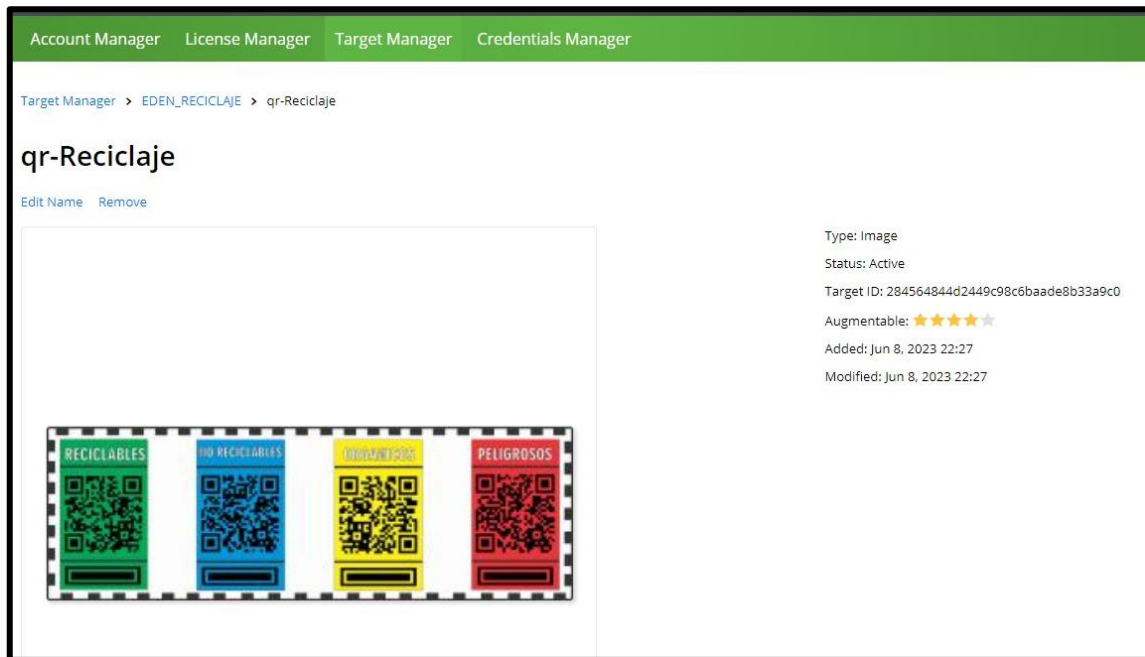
Account Manager License Manager Target Manager Credentials Manager

Target Manager > EDEN_RECICLAJE > qr-Reciclaje

qr-Reciclaje

Edit Name Remove

RECICLABLES
NO RECICLABLES
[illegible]
PELIGROSOS

Type: Image
Status: Active
Target ID: 284564844d2449c98c6baade8b33a9c0
Augmentable:
Added: Jun 8, 2023 22:27
Modified: Jun 8, 2023 22:27